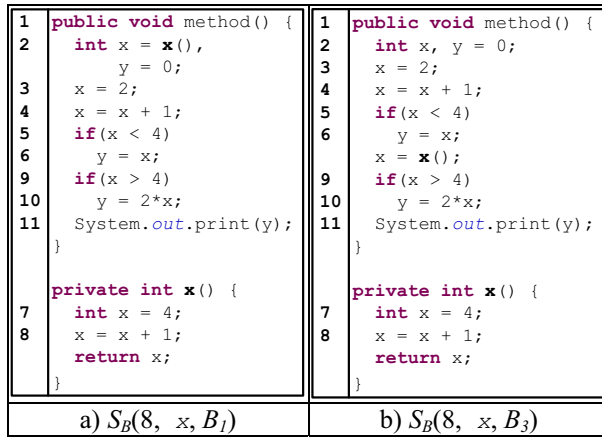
| | a) | | b) |
|---|---|---|---|
| 1 | `public void method() {` | 1 | `public void method() {` |
| 2 | `int x = x(),` | 2 | `int x, y = 0;` |
| | `y = 0;` | 3 | `x = 2;` |
| 3 | `x = 2;` | 4 | `x = x + 1;` |
| 4 | `x = x + 1;` | 5 | `if(x < 4)` |
| 5 | `if(x < 4)` | 6 | `y = x;` |
| 6 | `y = x;` | | `x = x();` |
| 9 | `if(x > 4)` | 9 | `if(x > 4)` |
| 10 | `y = 2*x;` | 10 | `y = 2*x;` |
| 11 | `System.out.print(y);` | 11 | `System.out.print(y);` |
| | `}` | | `}` |
| | `private int x() {` | | `private int x() {` |
| 7 | `int x = 4;` | 7 | `int x = 4;` |
| 8 | `x = x + 1;` | 8 | `x = x + 1;` |
| | `return x;` | | `return x;` |
| | `}` | | `}` |

a) $S_B(8, x, B_1)$

b) $S_B(8, x, B_3)$